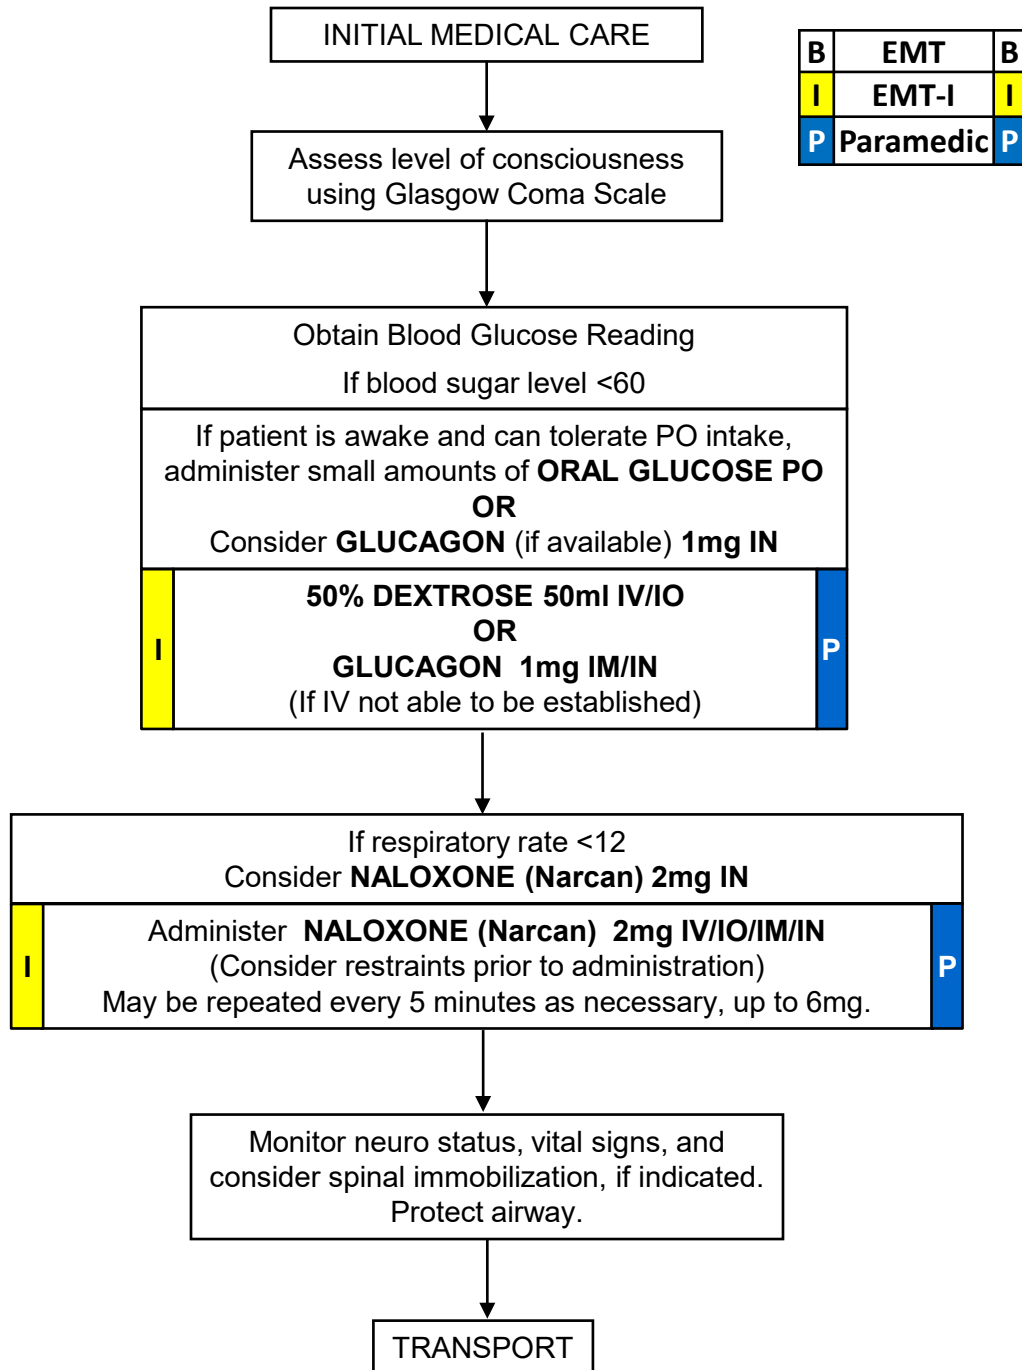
INITIAL MEDICAL CARE

| B | EMT | B |
|---|---|---|
| I | EMT-I | I |
| P | Paramedic | P |

Assess level of consciousness using Glasgow Coma Scale

Obtain Blood Glucose Reading

If blood sugar level <60

If patient is awake and can tolerate PO intake, administer small amounts of ORAL GLUCOSE PO
OR
Consider GLUCAGON (if available) 1mg IN

I

50% DEXTROSE 50ml IV/IO
OR
GLUCAGON 1mg IM/IN
(If IV not able to be established)

P

If respiratory rate <12
Consider NALOXONE (Narcan) 2mg IN

I

Administer NALOXONE (Narcan) 2mg IV/IO/IM/IN
(Consider restraints prior to administration)
May be repeated every 5 minutes as necessary, up to 6mg.

P

Monitor neuro status, vital signs, and consider spinal immobilization, if indicated. Protect airway.

TRANSPORT